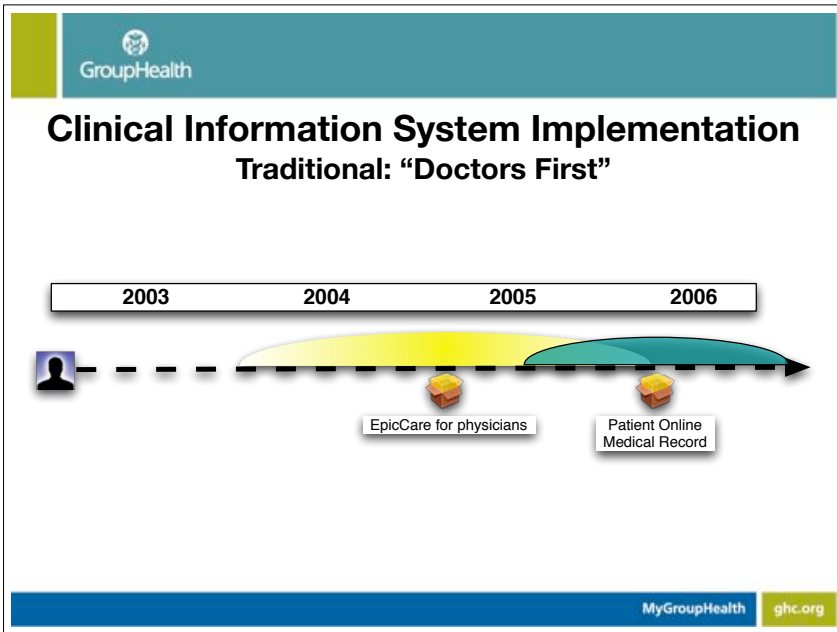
GroupHealth

Clinical Information System Implementation
Traditional: “Doctors First”

| 2003 | 2004 | 2005 | 2006 |
|---|---|---|---|

EpicCare for physicians

Patient Online Medical Record

MyGroupHealth

ghc.org